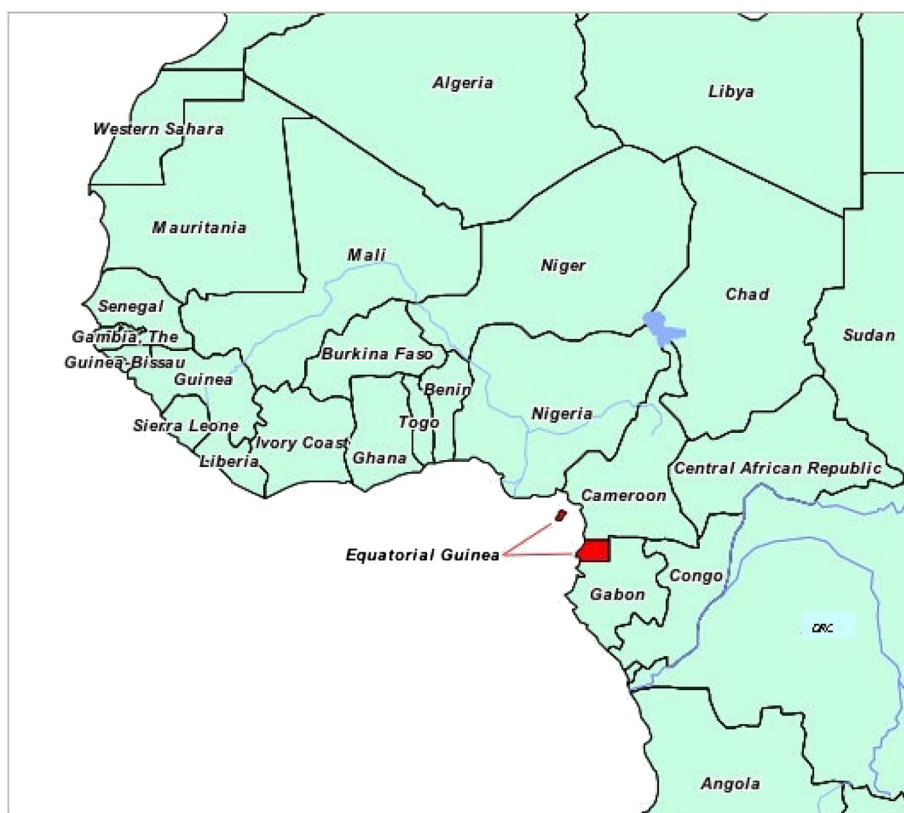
Algeria
Libya
Western Sahara
Mauritania
Mali
Niger
Chad
Senegal
Gambia, The
Guinea-Bissau
Guinea
Burkina Faso
Benin
Sudan
Sierra Leone
Ivory Coast
Togo
Ghana
Liberia
Nigeria
Central African Republic
Cameroon
Equatorial Guinea
Congo
Gabon
DRC
Angola